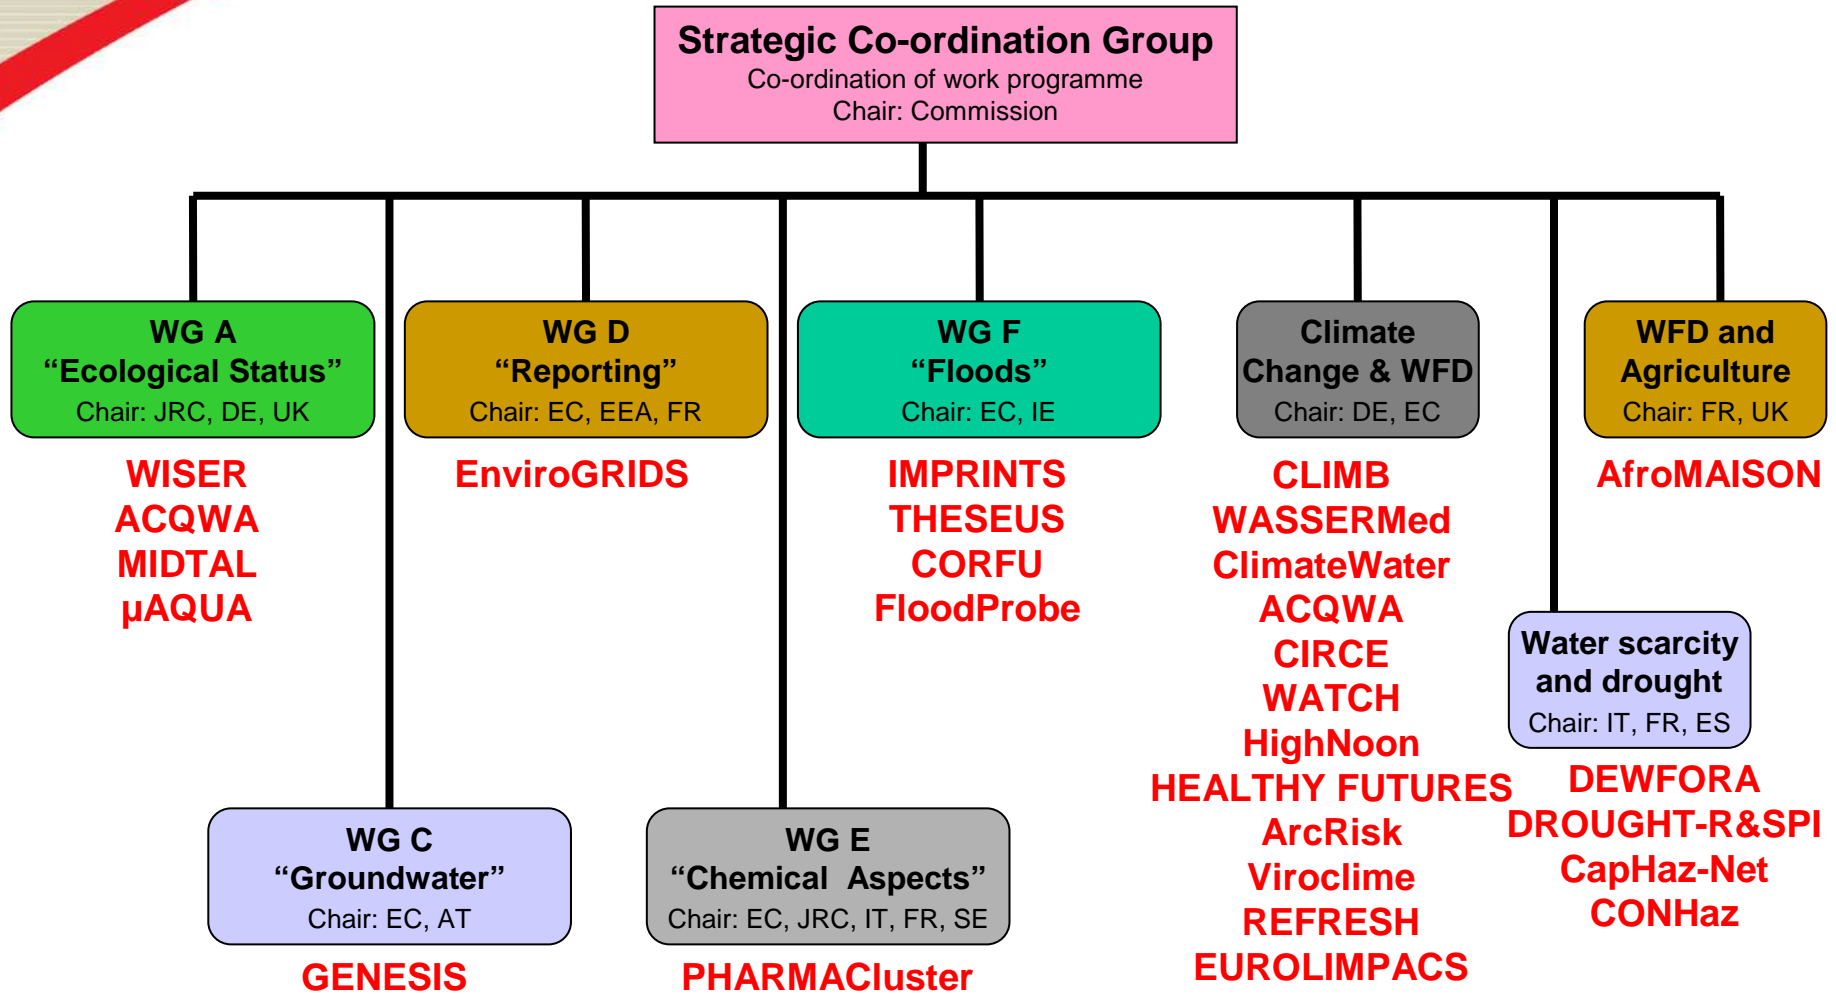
Strategic Co-ordination Group
Co-ordination of work programme
Chair: Commission

WG A
“Ecological Status”
Chair: JRC, DE, UK

WISER
ACQWA
MIDTAL
µAQUA

WG D
“Reporting”
Chair: EC, EEA, FR

EnviroGRIDS

WG F
“Floods”
Chair: EC, IE

IMPRINTS
THESEUS
CORFU
FloodProbe

Climate Change & WFD
Chair: DE, EC

CLIMB
WASSERMed
ClimateWater
ACQWA
CIRCE
WATCH
HighNoon
HEALTHY FUTURES
ArcRisk
Viroclime
REFRESH
EUROLIMPACS

WFD and Agriculture
Chair: FR, UK

AfroMAISON

Water scarcity and drought
Chair: IT, FR, ES

DEWFORA
DROUGHT-R&SPI
CapHaz-Net
CONHaz

WG C
“Groundwater”
Chair: EC, AT

GENESIS

WG E
“Chemical Aspects”
Chair: EC, JRC, IT, FR, SE

PHARMACluster